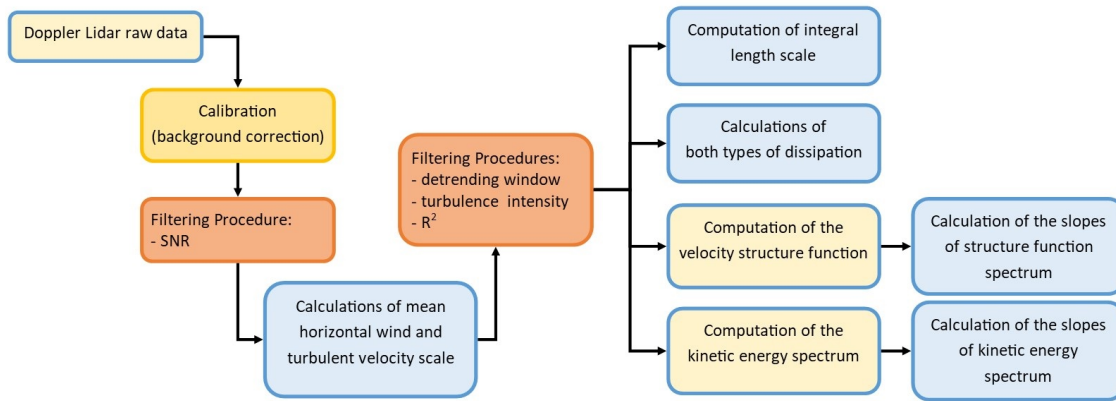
Doppler Lidar raw data

Calibration (background correction)

Filtering Procedure:
- SNR

Calculations of mean horizontal wind and turbulent velocity scale

Filtering Procedures:
- detrending window
- turbulence intensity
- $R^2$

Computation of integral length scale

Calculations of both types of dissipation

Computation of the velocity structure function

Calculation of the slopes of structure function spectrum

Computation of the kinetic energy spectrum

Calculation of the slopes of kinetic energy spectrum